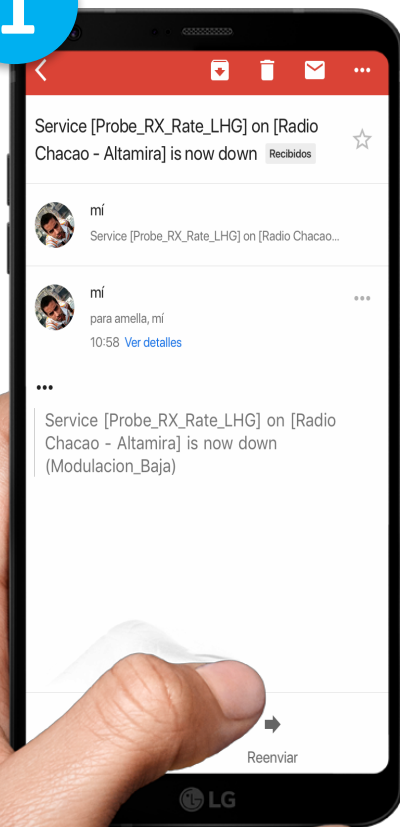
1

Service [Probe_RX_Rate_LHG] on [Radio Chacao - Altamira] is now down Recibidos

mí
Service [Probe_RX_Rate_LHG] on [Radio Chacao...

mí
para amella, mí
10:58 Ver detalles

•••

Service [Probe_RX_Rate_LHG] on [Radio Chacao - Altamira] is now down (Modulacion_Baja)

Reenviar

LG